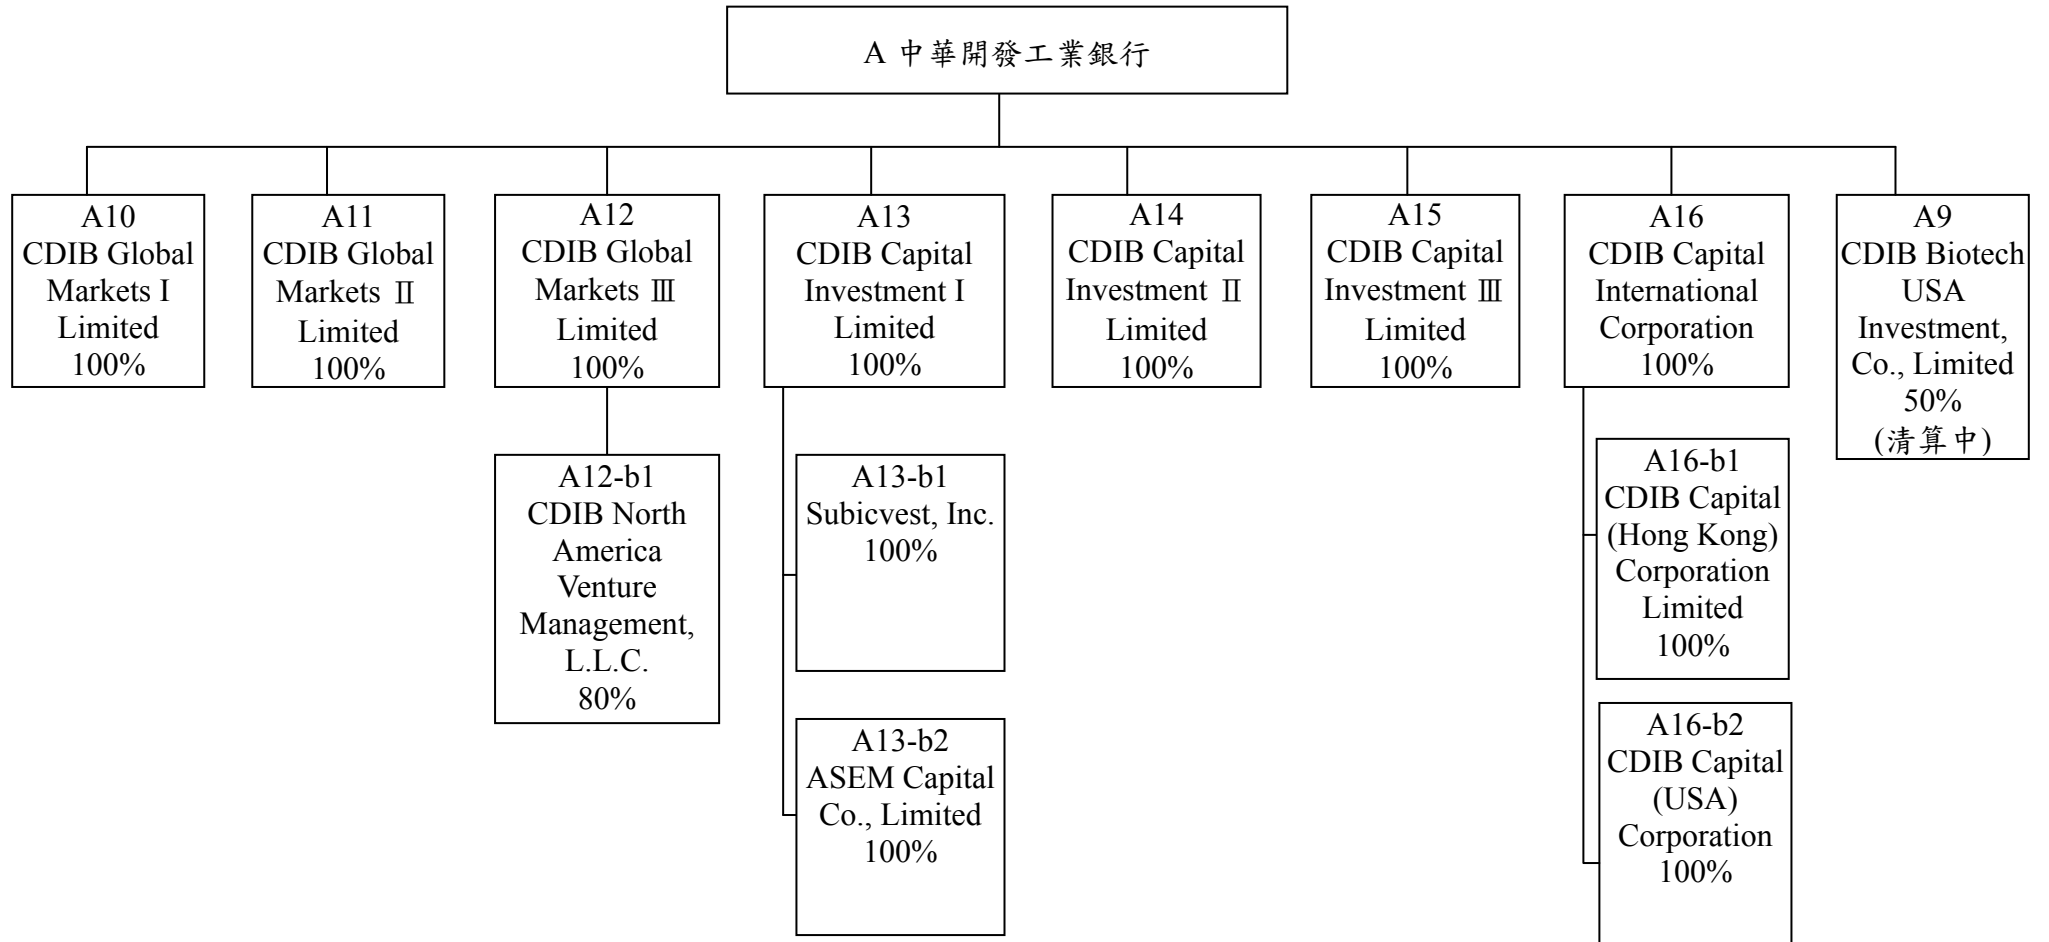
A 中華開發工業銀行

A10
CDIB Global Markets I Limited
100%

A11
CDIB Global Markets Ⅱ Limited
100%

A12
CDIB Global Markets Ⅲ Limited
100%

A13
CDIB Capital Investment I Limited
100%

A14
CDIB Capital Investment Ⅱ Limited
100%

A15
CDIB Capital Investment Ⅲ Limited
100%

A16
CDIB Capital International Corporation
100%

A9
CDIB Biotech USA Investment, Co., Limited
50%
(清算中)

A12-b1
CDIB North America Venture Management, L.L.C.
80%

A13-b1
Subicvest, Inc.
100%

A13-b2
ASEM Capital Co., Limited
100%

A16-b1
CDIB Capital (Hong Kong) Corporation Limited
100%

A16-b2
CDIB Capital (USA) Corporation
100%